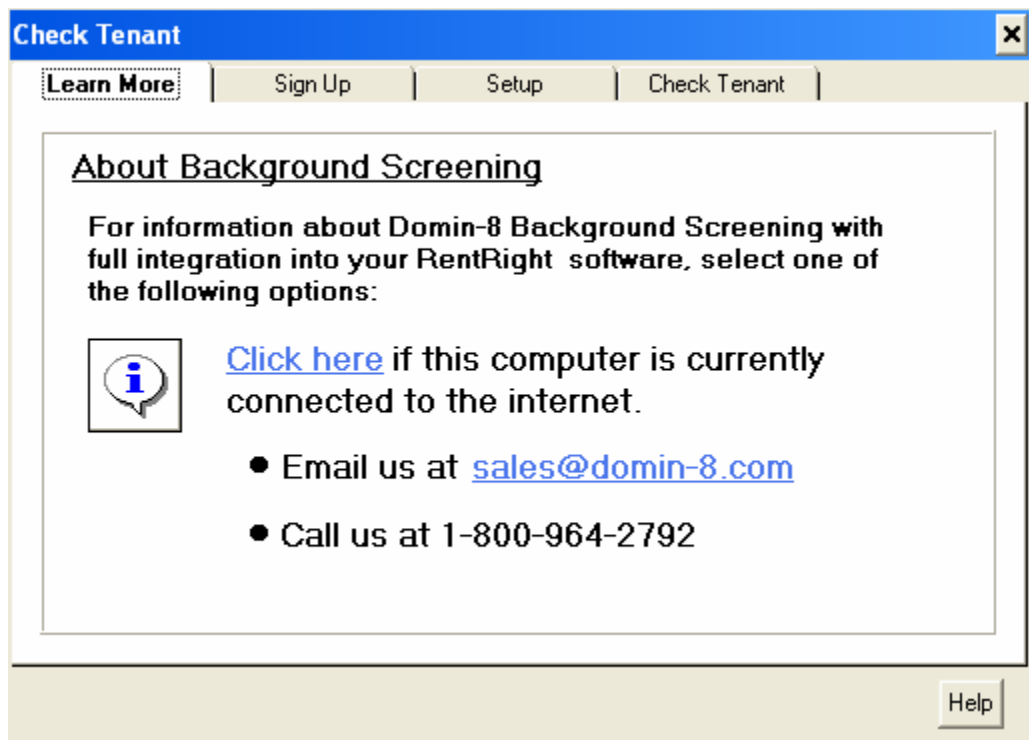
Check Tenant

Learn More | Sign Up | Setup | Check Tenant

About Background Screening

For information about Domin-8 Background Screening with full integration into your RentRight software, select one of the following options:

i

Click here if this computer is currently connected to the internet.

• Email us at sales@domin-8.com

• Call us at 1-800-964-2792

Help